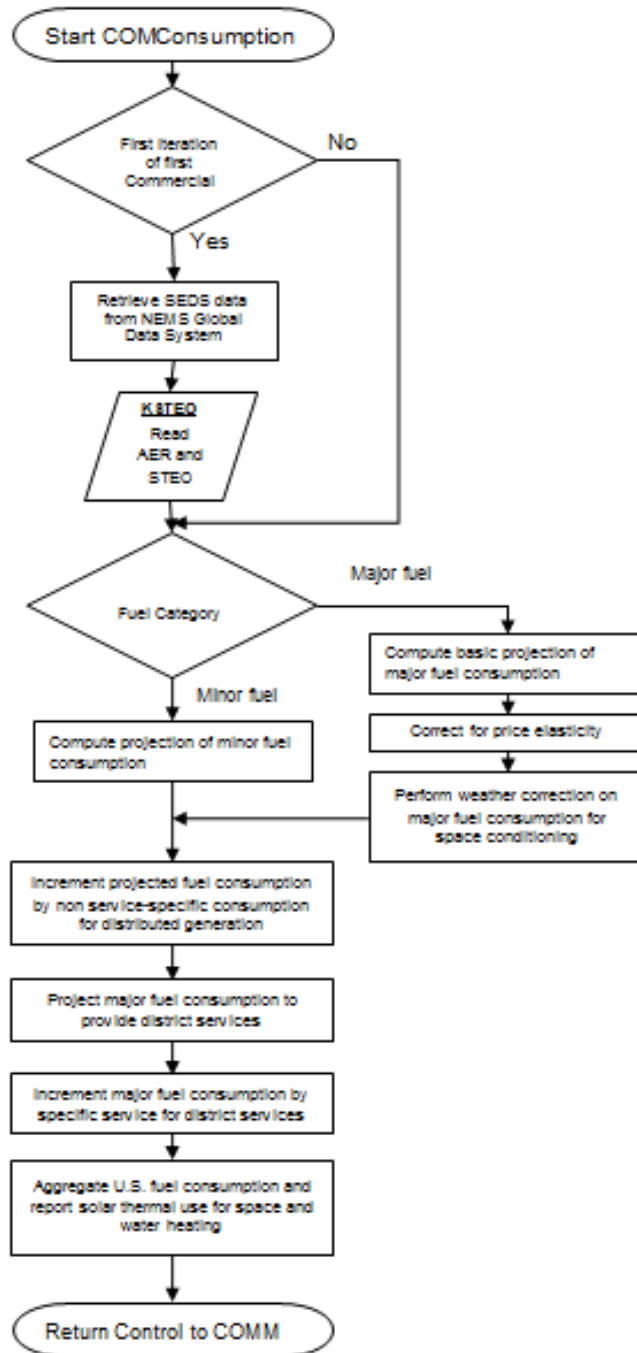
Start COMConsumption

First Iteration of first Commercial

No

Yes

Retrieve SEDS data from NEMS Global Data System

KSTEO

Read AER and STEO

Fuel Category

Major fuel

Compute basic projection of major fuel consumption

Correct for price elasticity

Perform weather correction on major fuel consumption for space conditioning

Minor fuel

Compute projection of minor fuel consumption

Increment projected fuel consumption by non service-specific consumption for distributed generation

Project major fuel consumption to provide district services

Increment major fuel consumption by specific service for district services

Aggregate U.S. fuel consumption and report solar thermal use for space and water heating

Return Control to COMM